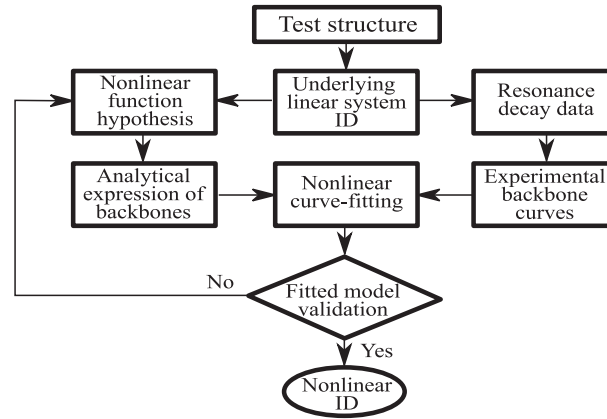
Test structure

Nonlinear function hypothesis

Underlying linear system ID

Resonance decay data

Analytical expression of backbones

Nonlinear curve-fitting

Experimental backbone curves

No

Fitted model validation

Yes

Nonlinear ID